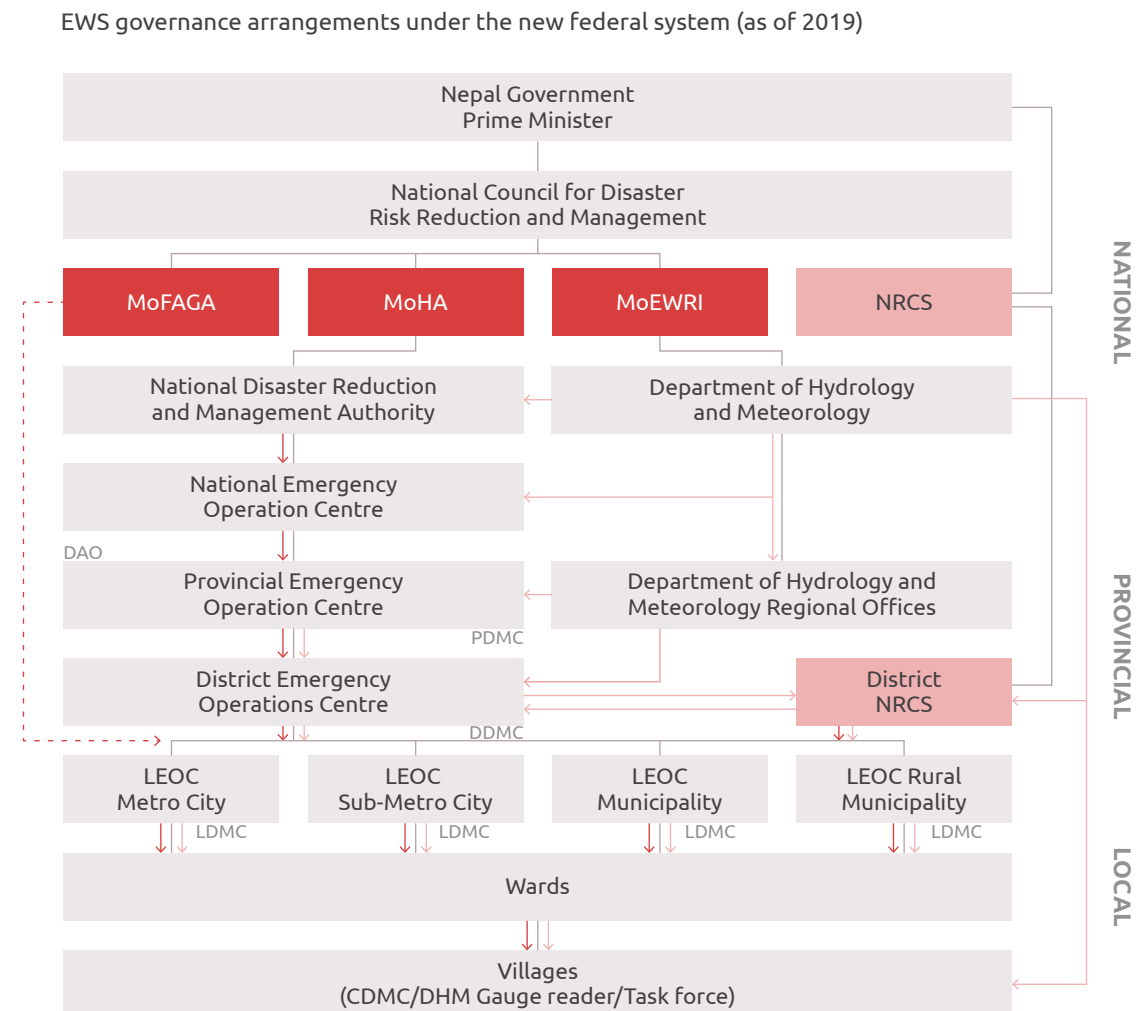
EWS governance arrangements under the new federal system (as of 2019)

Nepal Government
Prime Minister

National Council for Disaster
Risk Reduction and Management

MoFAGA

MoHA

MoEWRI

NRCS

NATIONAL

National Disaster Reduction
and Management Authority

Department of Hydrology
and Meteorology

National Emergency
Operation Centre

DAO

Provincial Emergency
Operation Centre

Department of Hydrology and
Meteorology Regional Offices

PROVINCIAL

PDMC

District Emergency
Operations Centre

District
NRCS

DDMC

LEOC
Metro City

LEOC
Sub-Metro City

LEOC
Municipality

LEOC Rural
Municipality

LDMC

LDMC

LDMC

LDMC

LOCAL

Wards

Villages
(CDMC/DHM Gauge reader/Task force)